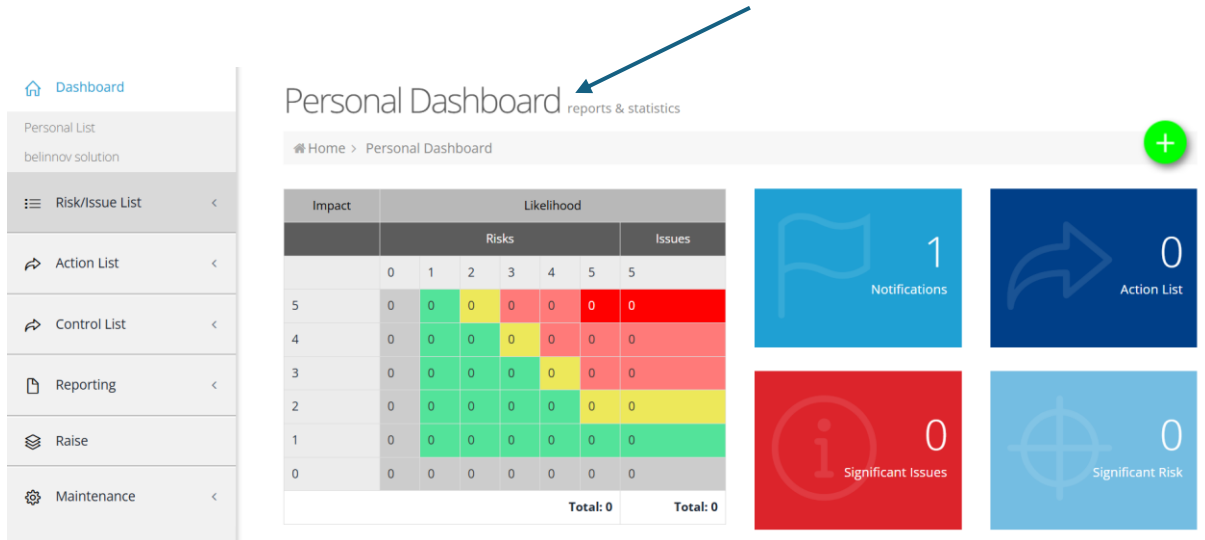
Dashboard

Personal List

belinnov solution

Risk/Issue List

Action List

Control List

Reporting

Raise

Maintenance

Personal Dashboard reports & statistics

Home > Personal Dashboard

+

| Impact | Likelihood | | | | | | |
|---|---|---|---|---|---|---|---|
| | Risks | | | | | | Issues |
| | 0 | 1 | 2 | 3 | 4 | 5 | 5 |
| 5 | 0 | 0 | 0 | 0 | 0 | 0 | 0 |
| 4 | 0 | 0 | 0 | 0 | 0 | 0 | 0 |
| 3 | 0 | 0 | 0 | 0 | 0 | 0 | 0 |
| 2 | 0 | 0 | 0 | 0 | 0 | 0 | 0 |
| 1 | 0 | 0 | 0 | 0 | 0 | 0 | 0 |
| 0 | 0 | 0 | 0 | 0 | 0 | 0 | 0 |
| | | | | | | Total: 0 | Total: 0 |

1
Notifications

0
Action List

0
Significant Issues

0
Significant Risk